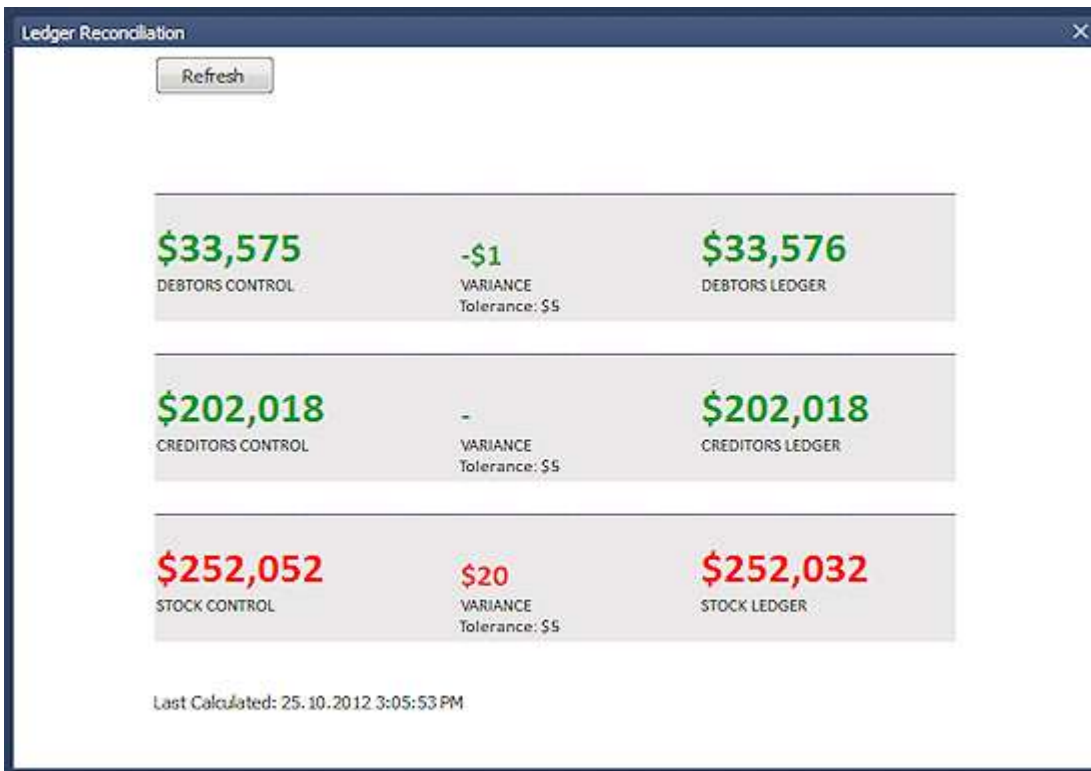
Ledger Reconciliation

Refresh

$33,575
DEBTORS CONTROL

-$1
VARIANCE
Tolerance: $5

$33,576
DEBTORS LEDGER

$202,018
CREDITORS CONTROL

-
VARIANCE
Tolerance: $5

$202,018
CREDITORS LEDGER

$252,052
STOCK CONTROL

$20
VARIANCE
Tolerance: $5

$252,032
STOCK LEDGER

Last Calculated: 25.10.2012 3:05:53 PM